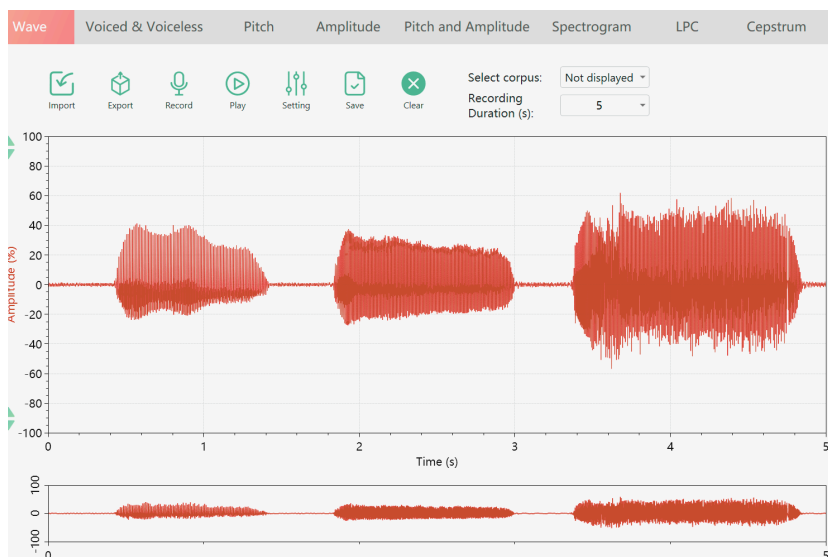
Wave Voiced & Voiceless Pitch Amplitude Pitch and Amplitude Spectrogram LPC Cepstrum

Import Export Record Play Setting Save Clear

Select corpus: Not displayed

Recording Duration (s): 5

100
80
60
40
20
0
-20
-40
-60
-80
-100

Amplitude (%)

0 1 2 3 4 5

Time (s)

100
0
-100

0 5